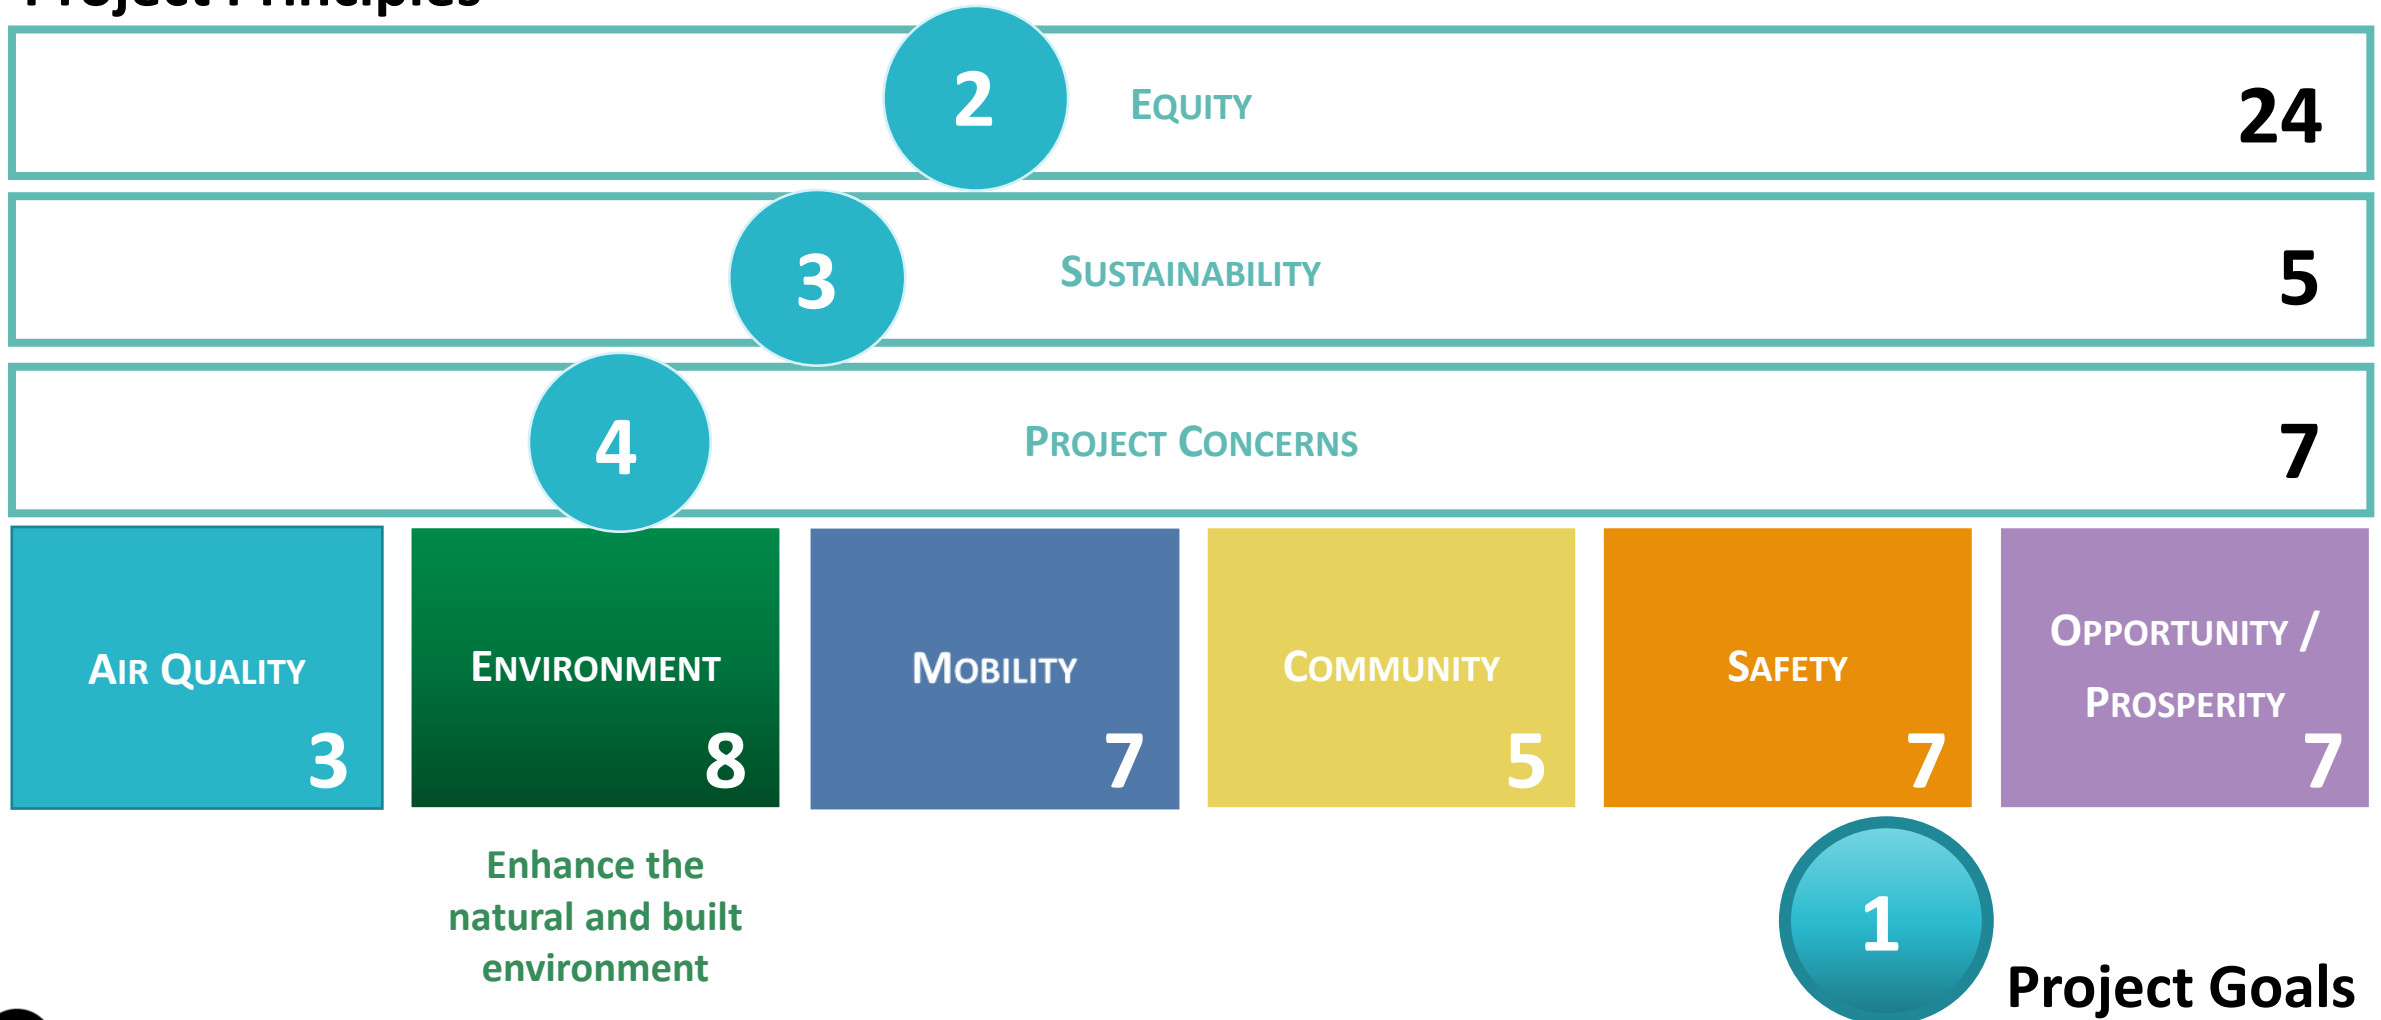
Project Principles

2 EQUITY 24

3 SUSTAINABILITY 5

4 PROJECT CONCERNS 7

AIR QUALITY 3

ENVIRONMENT 8

MOBILITY 7

COMMUNITY 5

SAFETY 7

OPPORTUNITY / PROSPERITY 7

Enhance the natural and built environment

1 Project Goals